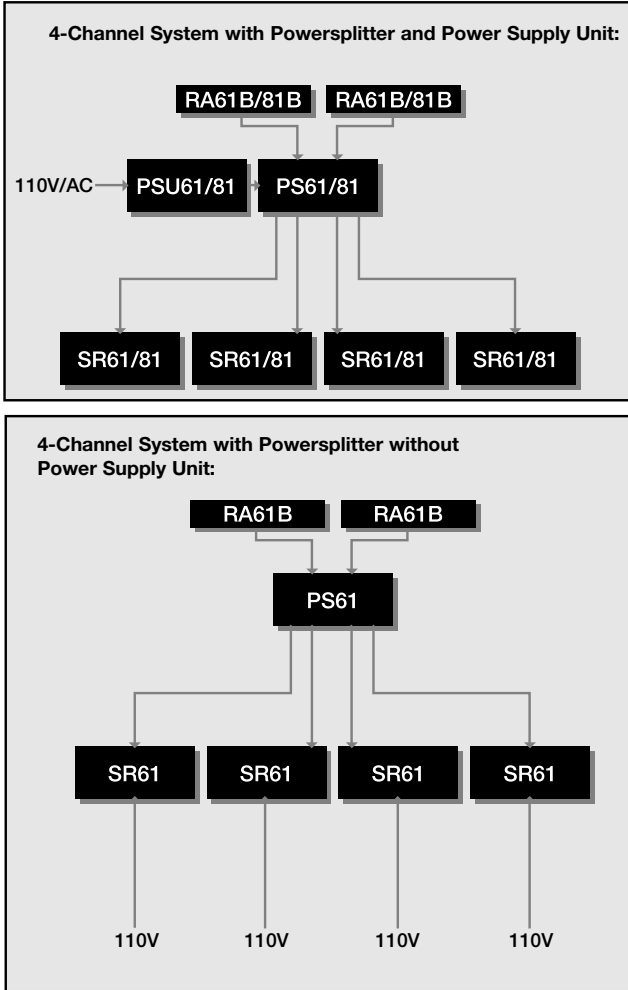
4-Channel System with Powersplitter and Power Supply Unit:

RA61B/81B RA61B/81B

110V/AC PSU61/81 PS61/81

SR61/81 SR61/81 SR61/81 SR61/81

4-Channel System with Powersplitter without Power Supply Unit:

RA61B RA61B

PS61

SR61 SR61 SR61 SR61

110V 110V 110V 110V